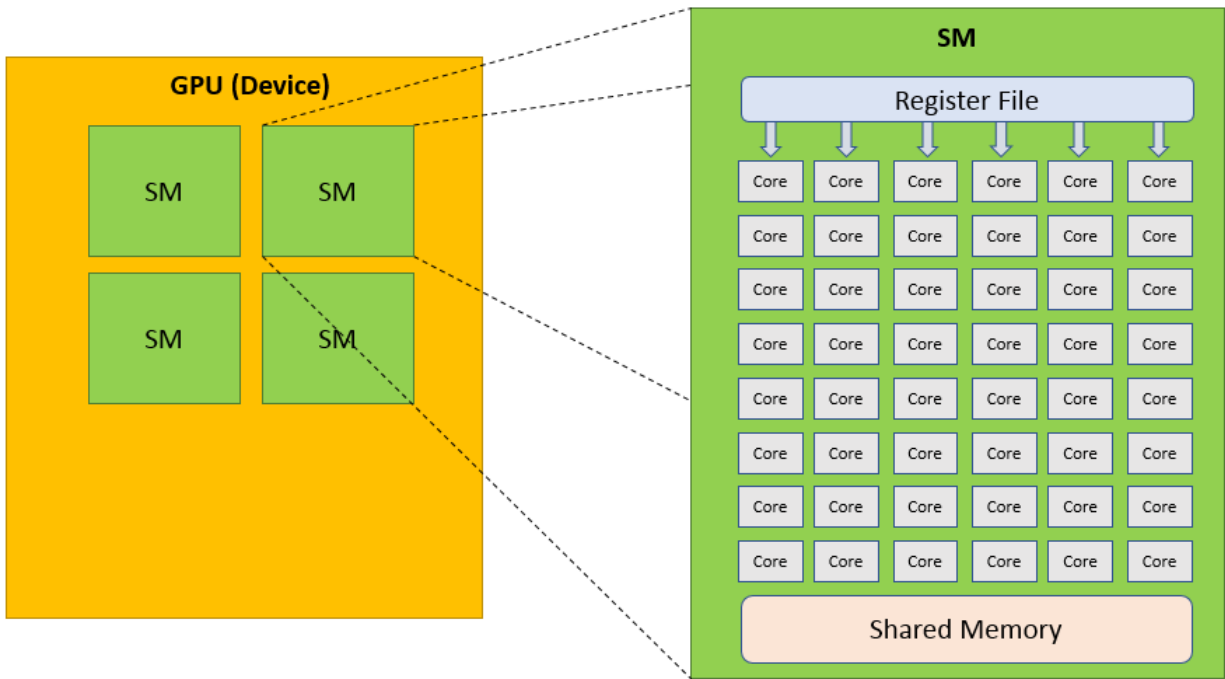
GPU (Device)

SM

SM

SM

SM

SM

Register File

| Core | Core | Core | Core | Core | Core |
|---|---|---|---|---|---|
| Core | Core | Core | Core | Core | Core |
| Core | Core | Core | Core | Core | Core |
| Core | Core | Core | Core | Core | Core |
| Core | Core | Core | Core | Core | Core |
| Core | Core | Core | Core | Core | Core |
| Core | Core | Core | Core | Core | Core |
| Core | Core | Core | Core | Core | Core |

Shared Memory